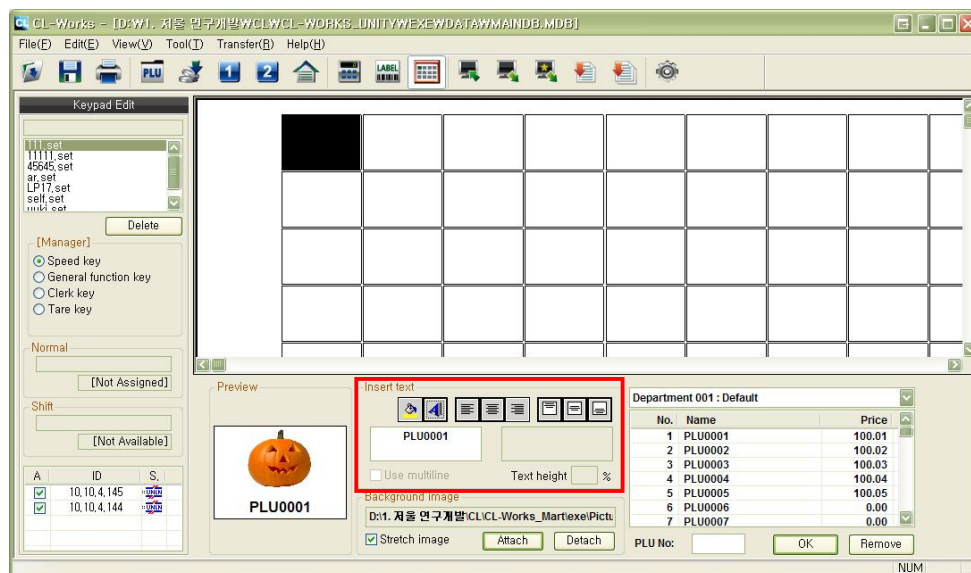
CL-Works - [D:₩1. 저울 연구개발₩CL₩CL-WORKS_UNITY₩EXE₩DATA₩MAINDB.MDB]

File(F) Edit(E) View(V) Tool(T) Transfer(R) Help(H)

PLU LABEL 1 2

Keypad Edit

111.set
11111.set
45645.set
ar.set
LP17.set
self.set
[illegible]

Delete

[Manager]
Speed key
General function key
Clerk key
Tare key

Normal
[Not Assigned]

Shift
[Not Available]

| A | ID | S. |
|---|---|---|
| ☑ | 10.10.4.145 | |
| ☑ | 10.10.4.144 | |

Preview

PLU0001

Insert text

PLU0001

Use multiline

Text height %

Background image

D:\1. 저울 연구개발\CL\CL-Works_Mart\exe\Pictu

Stretch image Attach Detach

Department 001 : Default

| No. | Name | Price |
|---|---|---|
| 1 | PLU0001 | 100.01 |
| 2 | PLU0002 | 100.02 |
| 3 | PLU0003 | 100.03 |
| 4 | PLU0004 | 100.04 |
| 5 | PLU0005 | 100.05 |
| 6 | PLU0006 | 0.00 |
| 7 | PLU0007 | 0.00 |

PLU No: OK Remove

NUM